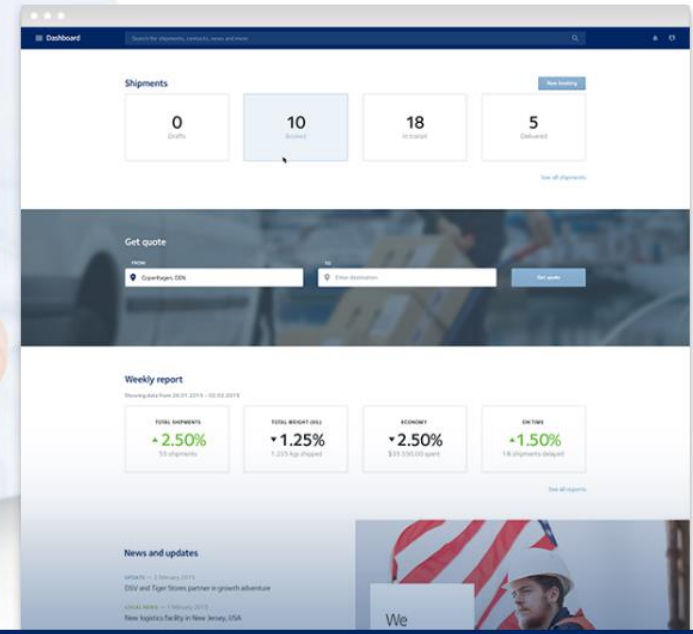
Dashboard

Search for shipments, contacts, news and more

Shipments

New booking

0
Drafts

10
Booked

18
In transit

5
Delivered

See all shipments

Get quote

FROM
Copenhagen, DEN

TO
Enter destination

Get quote

Weekly report

Showing data from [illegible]

TOTAL SHIPMENTS
▲2.50%
55 shipments

TOTAL WEIGHT (KG)
▼1.25%
1.225 kgs shipped

ECONOMY
▼2.50%
$35.550,00 spent

ON TIME
▲1.50%
18 shipments delayed

See all reports

News and updates

UPDATE · 2 February 2015
DSV and Tiger Stores partner in growth adventure

LOCAL NEWS · 1 February 2015
New logistics facility in New Jersey, USA

We